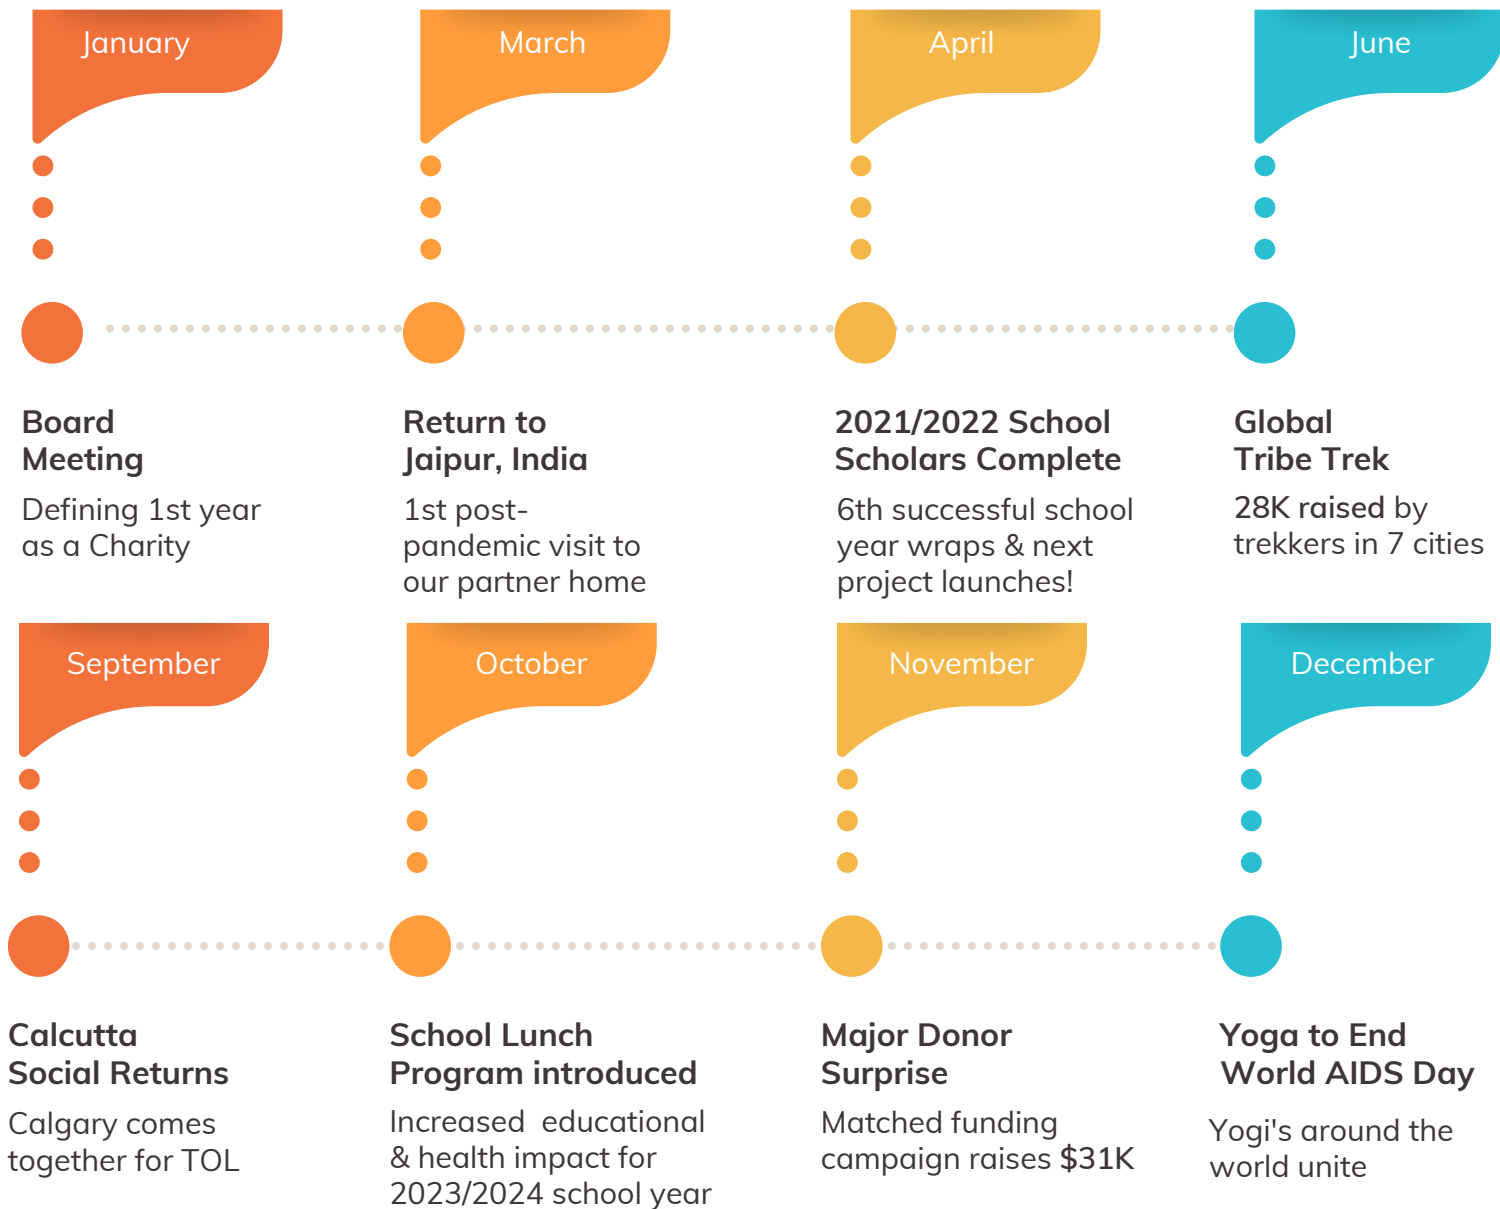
January

March

April

June

Board Meeting

Defining 1st year as a Charity

Return to Jaipur, India

1st post-pandemic visit to our partner home

2021/2022 School Scholars Complete

6th successful school year wraps & next project launches!

Global Tribe Trek

28K raised by trekkers in 7 cities

September

October

November

December

Calcutta Social Returns

Calgary comes together for TOL

School Lunch Program introduced

Increased educational & health impact for 2023/2024 school year

Major Donor Surprise

Matched funding campaign raises $31K

Yoga to End World AIDS Day

Yogi's around the world unite